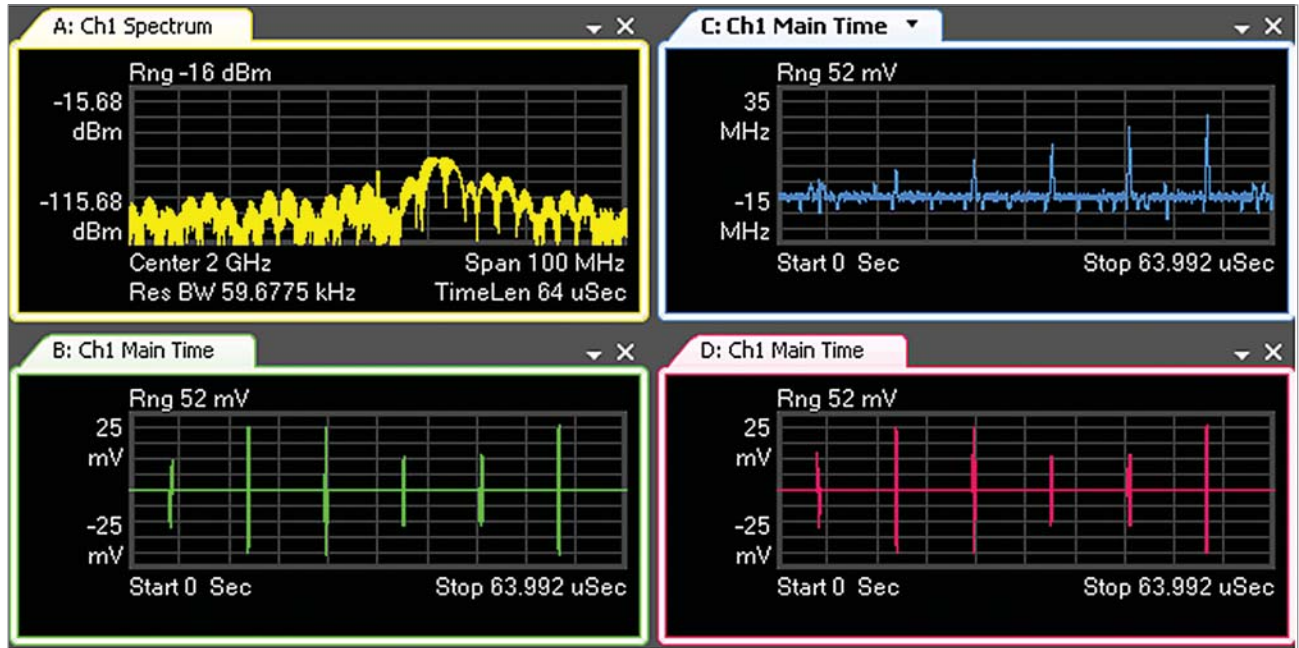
A: Ch1 Spectrum

Rng -16 dBm

-15.68 dBm

-115.68 dBm

Center 2 GHz

Span 100 MHz

Res BW 59.6775 kHz

TimeLen 64 uSec

C: Ch1 Main Time

Rng 52 mV

35 MHz

-15 MHz

Start 0 Sec

Stop 63.992 uSec

B: Ch1 Main Time

Rng 52 mV

25 mV

-25 mV

Start 0 Sec

Stop 63.992 uSec

D: Ch1 Main Time

Rng 52 mV

25 mV

-25 mV

Start 0 Sec

Stop 63.992 uSec